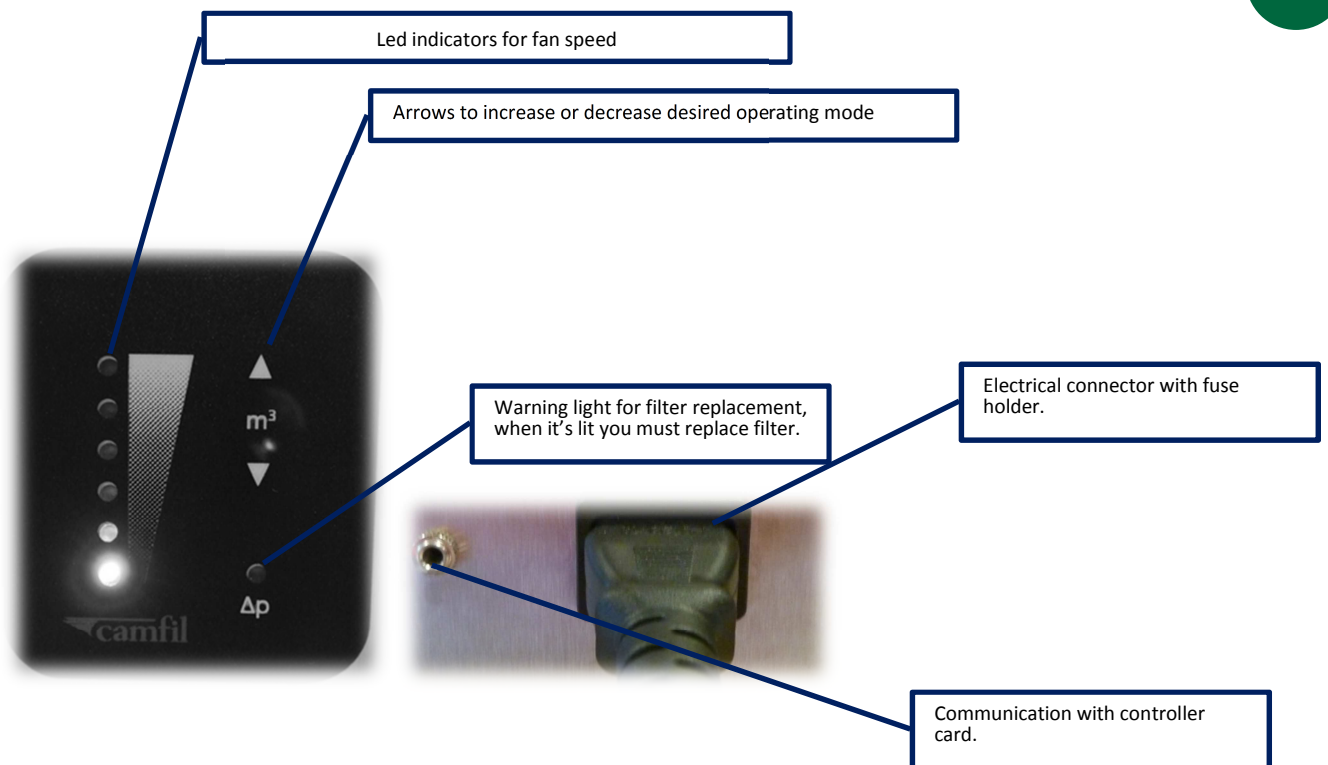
Led indicators for fan speed

Arrows to increase or decrease desired operating mode

Warning light for filter replacement, when it's lit you must replace filter.

Electrical connector with fuse holder.

$m^3$

$\Delta p$

camfil

Communication with controller card.